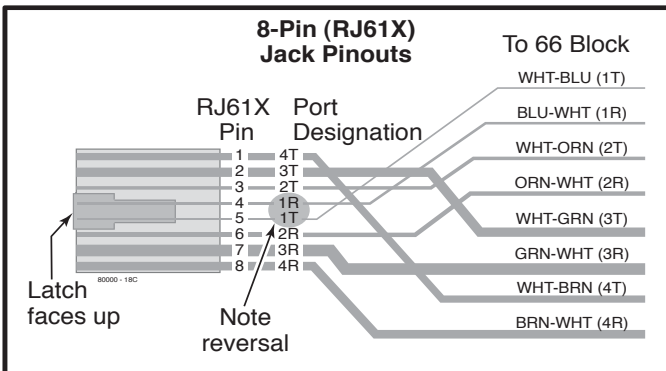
8-Pin (RJ61X)
Jack Pinouts

To 66 Block

RJ61X
Pin

Port
Designation

1 4T
2 3T
3 2T
4 1R
5 1T
6 2R
7 3R
8 4R

WHT-BLU (1T)
BLU-WHT (1R)
WHT-ORN (2T)
ORN-WHT (2R)
WHT-GRN (3T)
GRN-WHT (3R)
WHT-BRN (4T)
BRN-WHT (4R)

80000 - 18C

Latch
faces up

Note
reversal